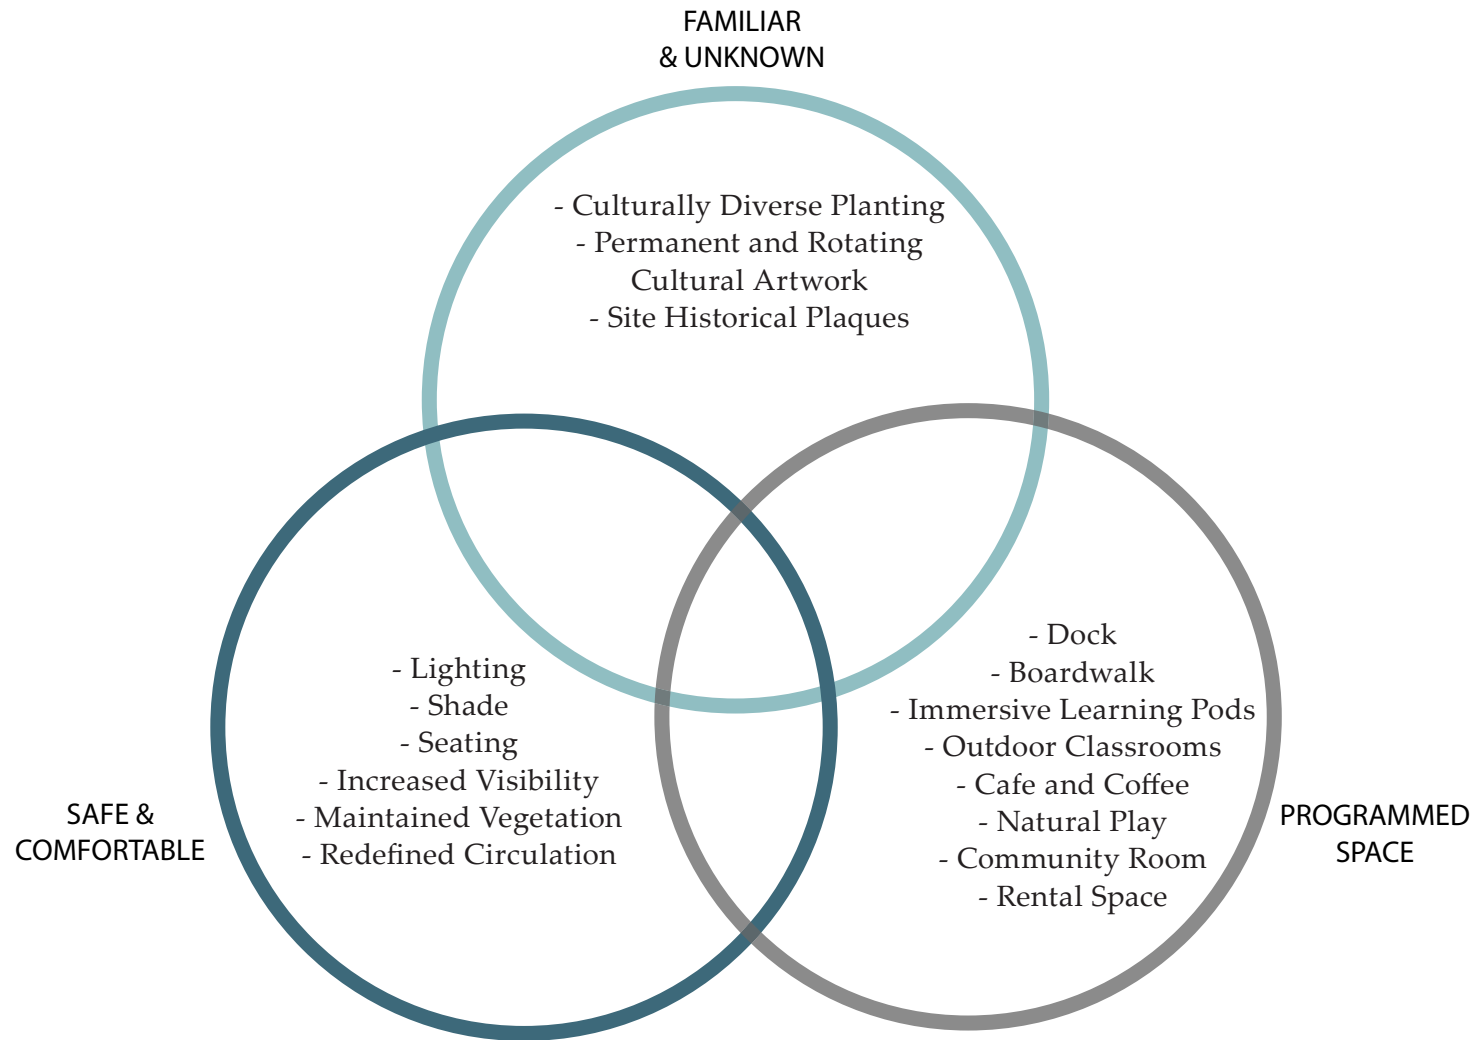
FAMILIAR
& UNKNOWN

- Culturally Diverse Planting
- Permanent and Rotating
Cultural Artwork
- Site Historical Plaques

- Lighting
- Shade
- Seating
- Increased Visibility
- Maintained Vegetation
- Redefined Circulation

SAFE &
COMFORTABLE

- Dock
- Boardwalk
- Immersive Learning Pods
- Outdoor Classrooms
- Cafe and Coffee
- Natural Play
- Community Room
- Rental Space

PROGRAMMED
SPACE